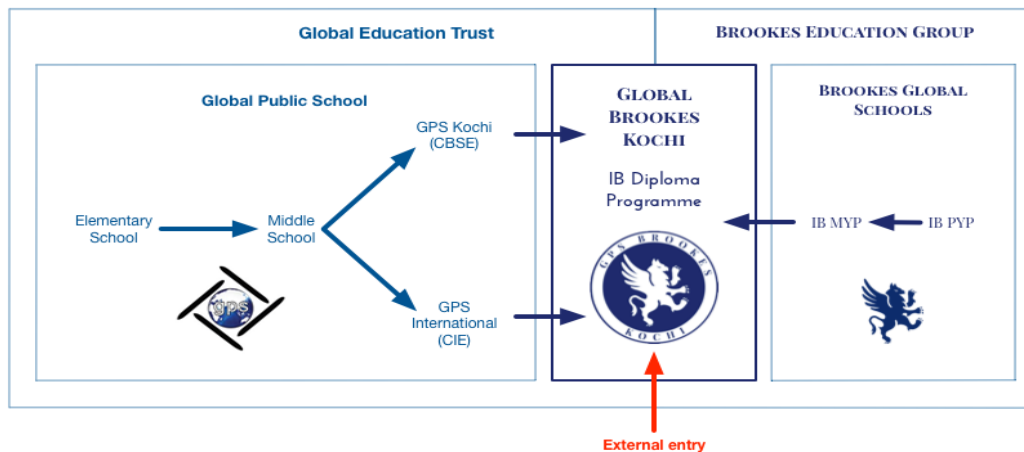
Global Education Trust

BROOKES EDUCATION GROUP

Global Public School

Elementary School

Middle School

GPS Kochi (CBSE)

GPS International (CIE)

GPS

GLOBAL BROOKES KOCHI

IB Diploma Programme

GPS BROOKES KOCHI

BROOKES GLOBAL SCHOOLS

IB MYP

IB PYP

External entry